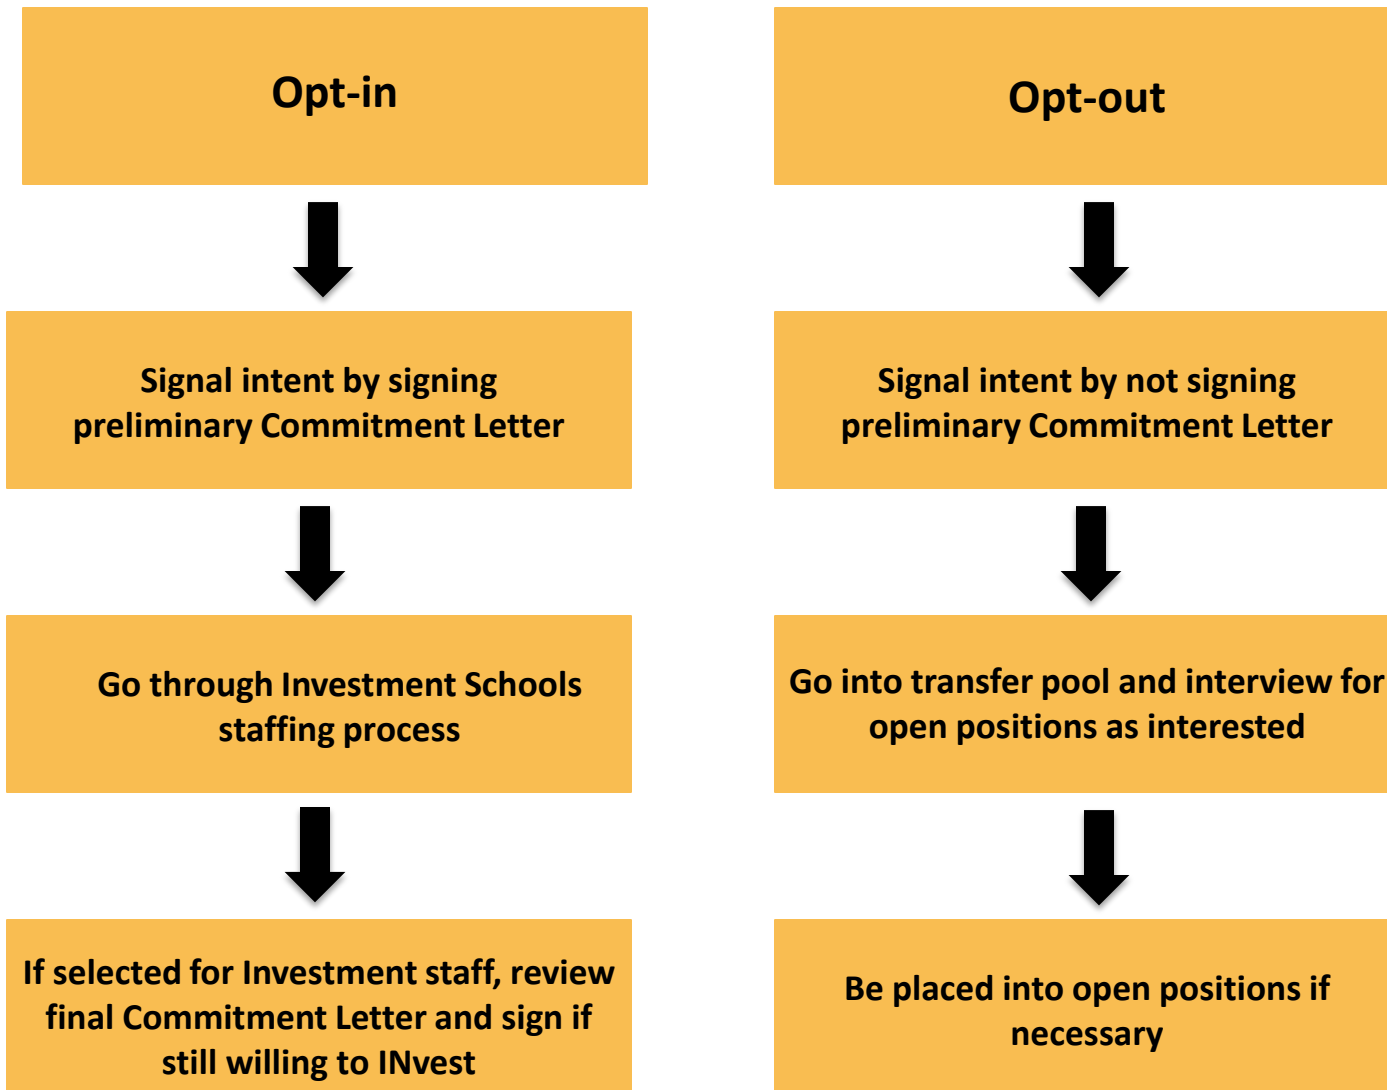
Opt-in

Signal intent by signing preliminary Commitment Letter

Go through Investment Schools staffing process

If selected for Investment staff, review final Commitment Letter and sign if still willing to INvest

Opt-out

Signal intent by not signing preliminary Commitment Letter

Go into transfer pool and interview for open positions as interested

Be placed into open positions if necessary